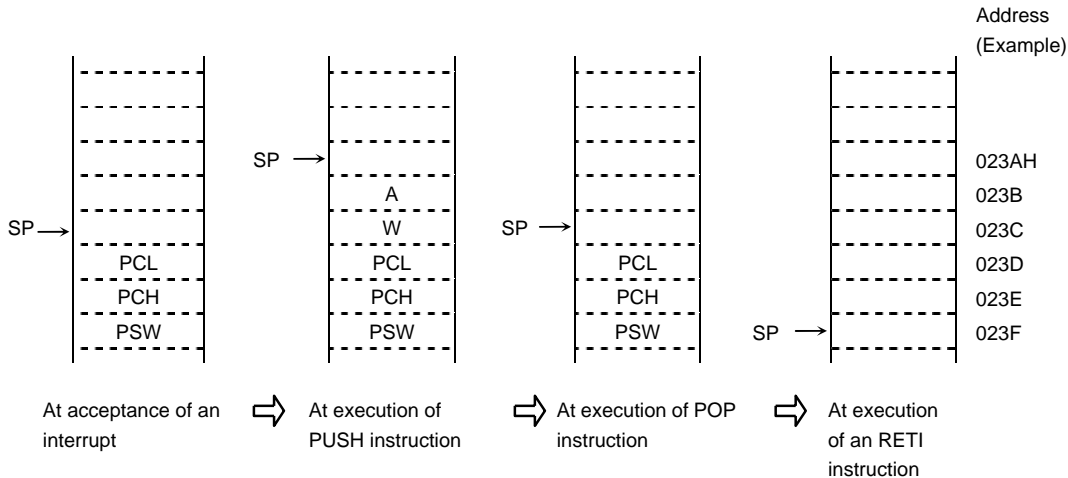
Address (Example)

SP →
PCL
PCH
PSW

SP →
A
W
PCL
PCH
PSW

SP →
PCL
PCH
PSW

SP →

023AH
023B
023C
023D
023E
023F

At acceptance of an interrupt

At execution of PUSH instruction

At execution of POP instruction

At execution of an RETI instruction